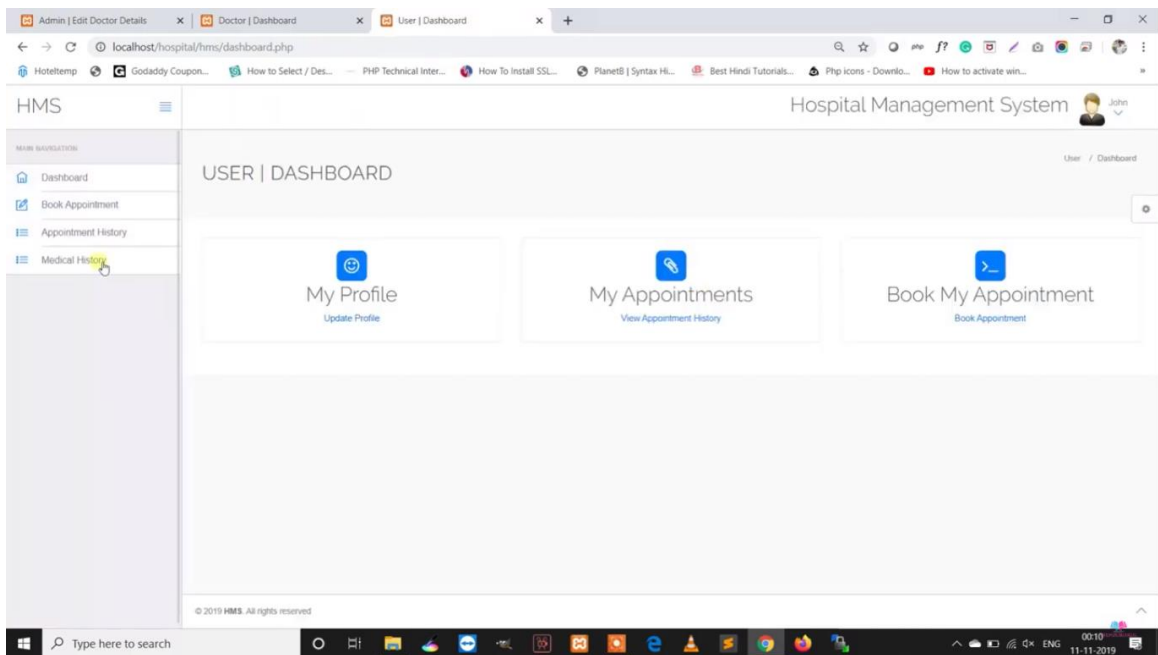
Admin | Edit Doctor Details × Doctor | Dashboard × User | Dashboard × +

localhost/hospital/hms/dashboard.php

Hoteltemp Godaddy Coupon... How to Select / Des... PHP Technical Inter... How To Install SSL... PlanetB | Syntax Hi... Best Hindi Tutorials... Php icons - Downlo... How to activate win...

HMS

Hospital Management System John

MAIN NAVIGATION

Dashboard

Book Appointment

Appointment History

Medical History

USER | DASHBOARD

User / Dashboard

My Profile

Update Profile

My Appointments

View Appointment History

Book My Appointment

Book Appointment

© 2019 HMS. All rights reserved

Type here to search

ENG 00:10 11-11-2019